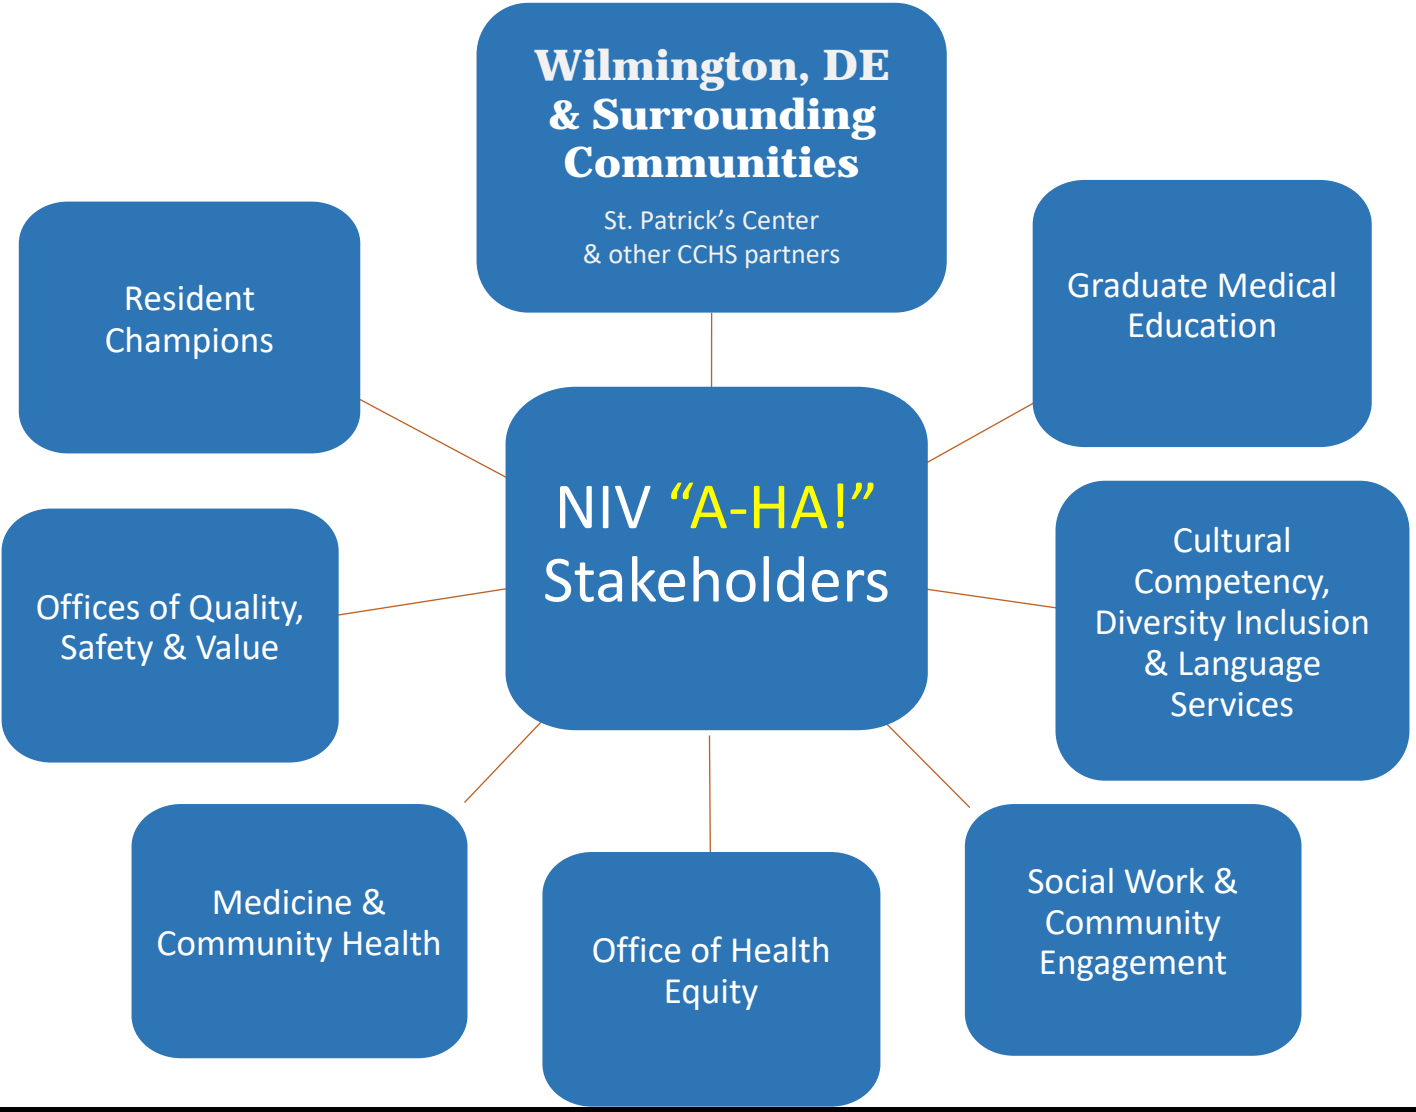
Wilmington, DE & Surrounding Communities

St. Patrick’s Center & other CCHS partners

Resident Champions

Graduate Medical Education

NIV “A-HA!” Stakeholders

Offices of Quality, Safety & Value

Cultural Competency, Diversity Inclusion & Language Services

Medicine & Community Health

Office of Health Equity

Social Work & Community Engagement